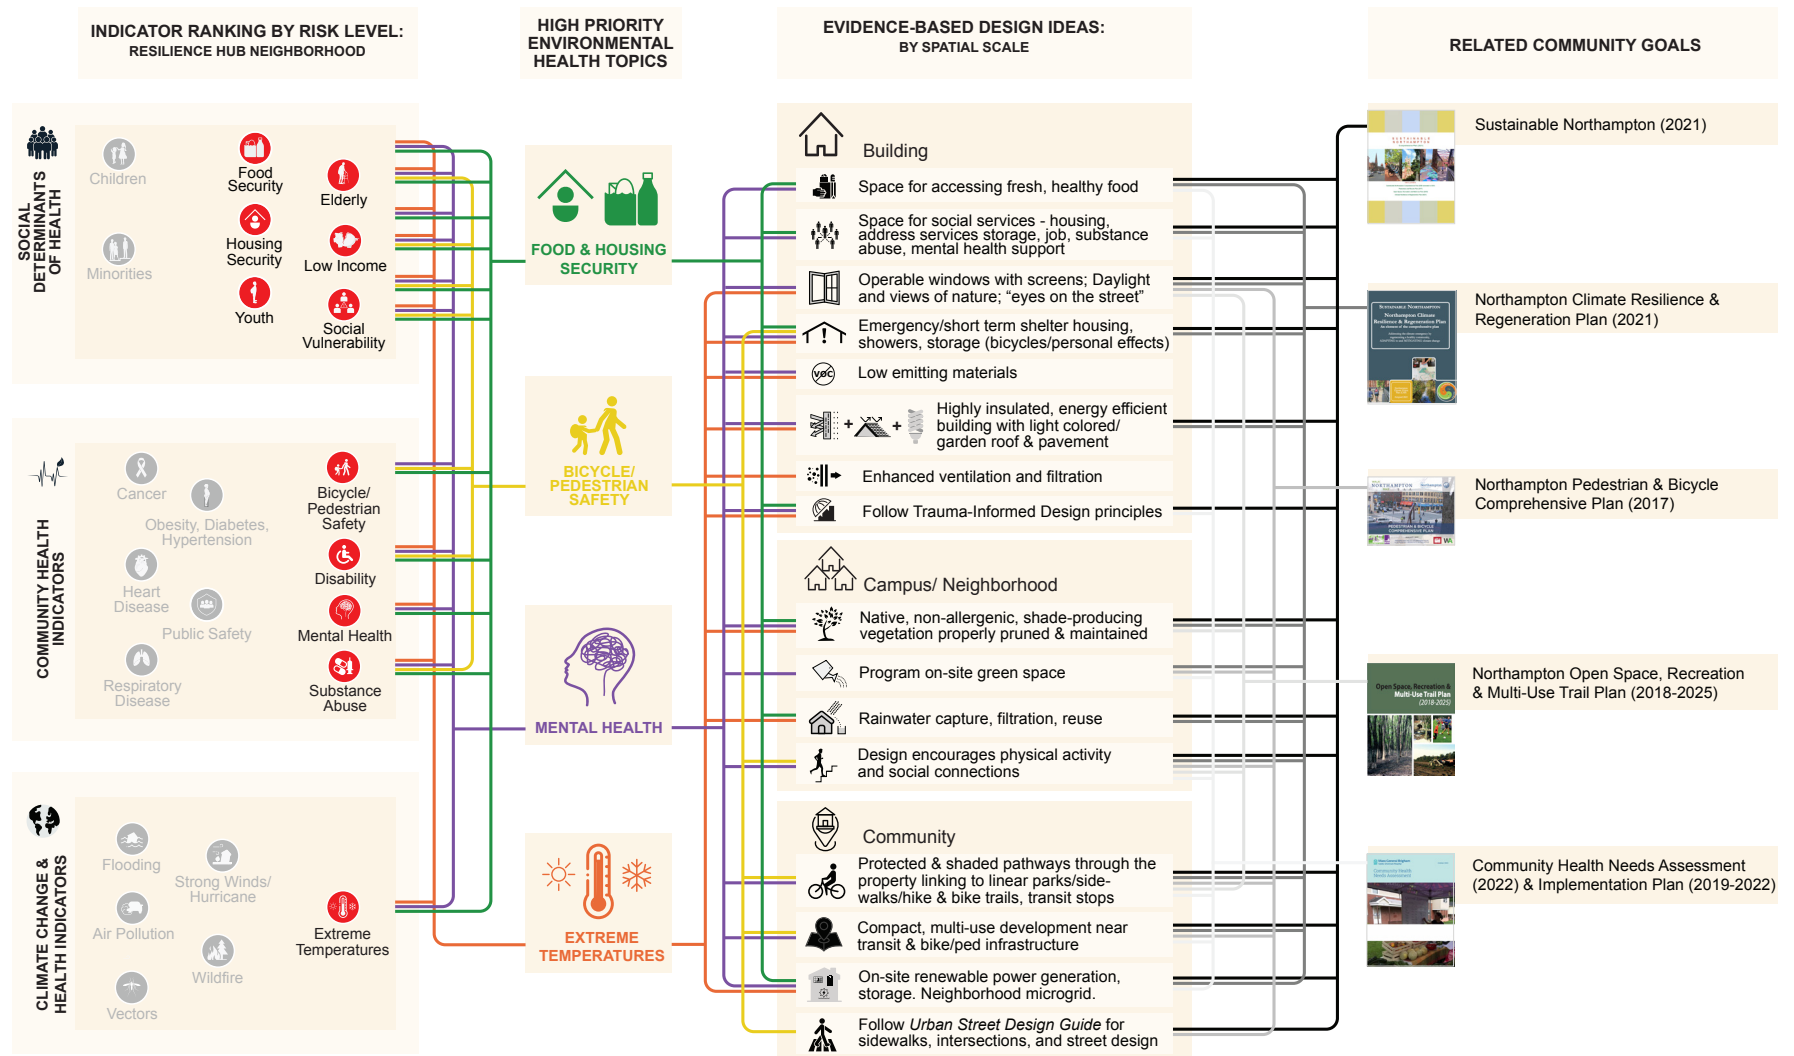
INDICATOR RANKING BY RISK LEVEL:
RESILIENCE HUB NEIGHBORHOOD

HIGH PRIORITY ENVIRONMENTAL HEALTH TOPICS

EVIDENCE-BASED DESIGN IDEAS:
BY SPATIAL SCALE

RELATED COMMUNITY GOALS

SOCIAL DETERMINANTS OF HEALTH

Children

Minorities

Food Security

Housing Security

Youth

Elderly

Low Income

Social Vulnerability

COMMUNITY HEALTH INDICATORS

Cancer

Obesity, Diabetes, Hypertension

Heart Disease

Public Safety

Respiratory Disease

Bicycle/ Pedestrian Safety

Disability

Mental Health

Substance Abuse

CLIMATE CHANGE & HEALTH INDICATORS

Flooding

Strong Winds/ Hurricane

Air Pollution

Wildfire

Vectors

Extreme Temperatures

FOOD & HOUSING SECURITY

BICYCLE/ PEDESTRIAN SAFETY

MENTAL HEALTH

EXTREME TEMPERATURES

Building

Space for accessing fresh, healthy food

Space for social services - housing, address services storage, job, substance abuse, mental health support

Operable windows with screens; Daylight and views of nature; "eyes on the street"

Emergency/short term shelter housing, showers, storage (bicycles/personal effects)

Low emitting materials

Highly insulated, energy efficient building with light colored/ garden roof & pavement

Enhanced ventilation and filtration

Follow Trauma-Informed Design principles

Campus/ Neighborhood

Native, non-allergenic, shade-producing vegetation properly pruned & maintained

Program on-site green space

Rainwater capture, filtration, reuse

Design encourages physical activity and social connections

Community

Protected & shaded pathways through the property linking to linear parks/side-walks/hike & bike trails, transit stops

Compact, multi-use development near transit & bike/ped infrastructure

On-site renewable power generation, storage. Neighborhood microgrid.

Follow *Urban Street Design Guide* for sidewalks, intersections, and street design

Sustainable Northampton (2021)

Northampton Climate Resilience & Regeneration Plan (2021)

Northampton Pedestrian & Bicycle Comprehensive Plan (2017)

Northampton Open Space, Recreation & Multi-Use Trail Plan (2018-2025)

Open Space, Recreation & Multi-Use Trail Plan (2018-2025)

Community Health Needs Assessment (2022) & Implementation Plan (2019-2022)